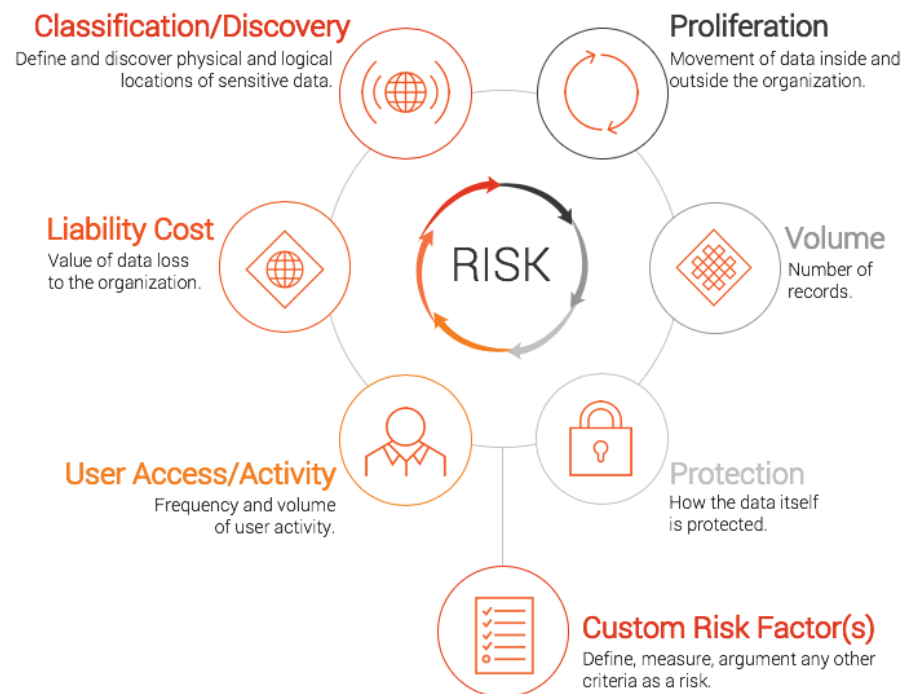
Classification/Discovery
Define and discover physical and logical locations of sensitive data.

Proliferation
Movement of data inside and outside the organization.

Liability Cost
Value of data loss to the organization.

RISK

Volume
Number of records.

User Access/Activity
Frequency and volume of user activity.

Protection
How the data itself is protected.

Custom Risk Factor(s)
Define, measure, argument any other criteria as a risk.